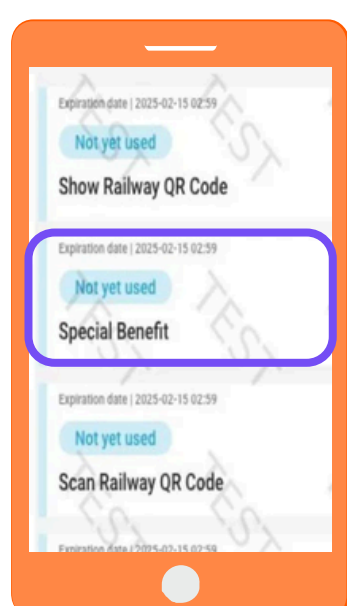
Expiration date | 2025-02-15 02:59
Not yet used
Show Railway QR Code

Expiration date | 2025-02-15 02:59
Not yet used
Special Benefit

Expiration date | 2025-02-15 02:59
Not yet used
Scan Railway QR Code

Expiration date | 2025-02-15 02:59

TEST TEST TEST TEST TEST